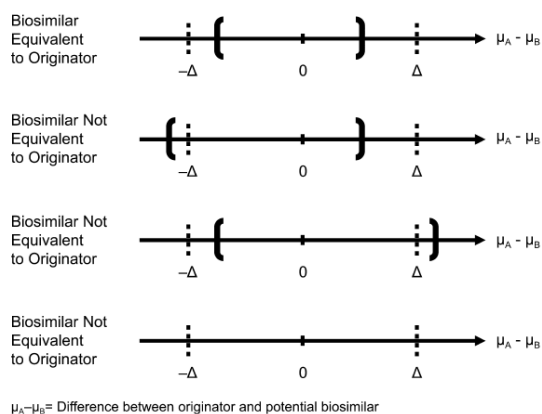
Biosimilar Equivalent to Originator

$\mu_A - \mu_B$

$-\Delta$ 0 $\Delta$

Biosimilar Not Equivalent to Originator

$\mu_A - \mu_B$

$-\Delta$ 0 $\Delta$

Biosimilar Not Equivalent to Originator

$\mu_A - \mu_B$

$-\Delta$ 0 $\Delta$

Biosimilar Not Equivalent to Originator

$\mu_A - \mu_B$

$-\Delta$ 0 $\Delta$

$\mu_A - \mu_B$= Difference between originator and potential biosimilar